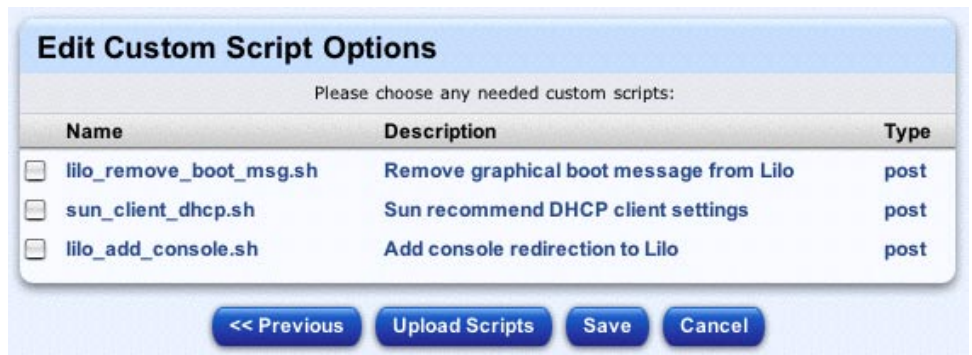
Edit Custom Script Options

Please choose any needed custom scripts:

| | Name | Description | Type |
|---|---|---|---|
| ☐ | lilo_remove_boot_msg.sh | Remove graphical boot message from Lilo | post |
| ☐ | sun_client_dhcp.sh | Sun recommend DHCP client settings | post |
| ☐ | lilo_add_console.sh | Add console redirection to Lilo | post |

<< Previous Upload Scripts Save Cancel